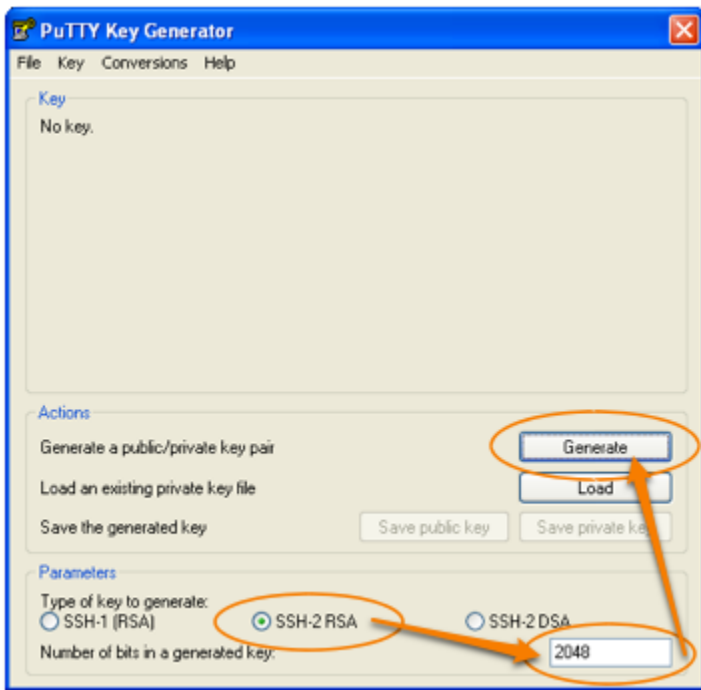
PuTTY Key Generator

File Key Conversions Help

Key
No key.

Actions
Generate a public/private key pair
Generate
Load an existing private key file
Load
Save the generated key
Save public key
Save private key

Parameters
Type of key to generate:
SSH-1 (RSA)
SSH-2 RSA
SSH-2 DSA
Number of bits in a generated key:
2048